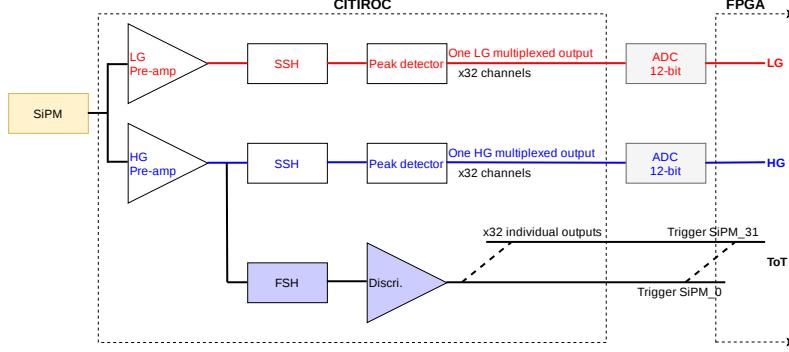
CITIROC

FPGA

SiPM

LG
Pre-amp

SSH

Peak detector

One LG multiplexed output

x32 channels

ADC
12-bit

LG

HG
Pre-amp

SSH

Peak detector

One HG multiplexed output

x32 channels

ADC
12-bit

HG

x32 individual outputs

Trigger SiPM_31

ToT

FSH

Discri.

Trigger SiPM_0